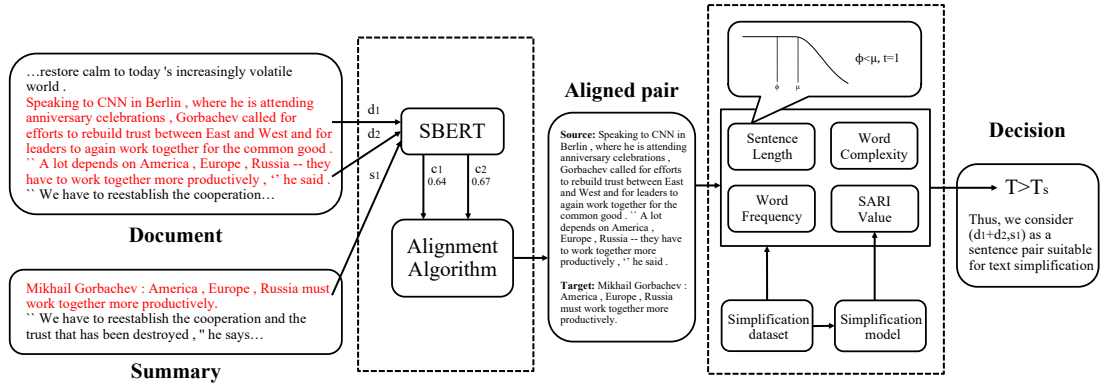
…restore calm to today 's increasingly volatile world .
Speaking to CNN in Berlin , where he is attending anniversary celebrations , Gorbachev called for efforts to rebuild trust between East and West and for leaders to again work together for the common good .
`` A lot depends on America , Europe , Russia -- they have to work together more productively , '' he said .
`` We have to reestablish the cooperation…

Document

Mikhail Gorbachev : America , Europe , Russia must work together more productively.
`` We have to reestablish the cooperation and the trust that has been destroyed , " he says…

Summary

$d_1$

$d_2$

$s_1$

SBERT

c1 0.64

c2 0.67

Alignment Algorithm

Aligned pair

**Source:** Speaking to CNN in Berlin , where he is attending anniversary celebrations , Gorbachev called for efforts to rebuild trust between East and West and for leaders to again work together for the common good . `` A lot depends on America , Europe , Russia -- they have to work together more productively , '' he said .

**Target:** Mikhail Gorbachev : America , Europe , Russia must work together more productively.

ϕ μ

ϕ<μ, t=1

Sentence Length

Word Complexity

Word Frequency

SARI Value

Simplification dataset

Simplification model

Decision

$T>T_s$

Thus, we consider ($d_1+d_2,s_1$) as a sentence pair suitable for text simplification